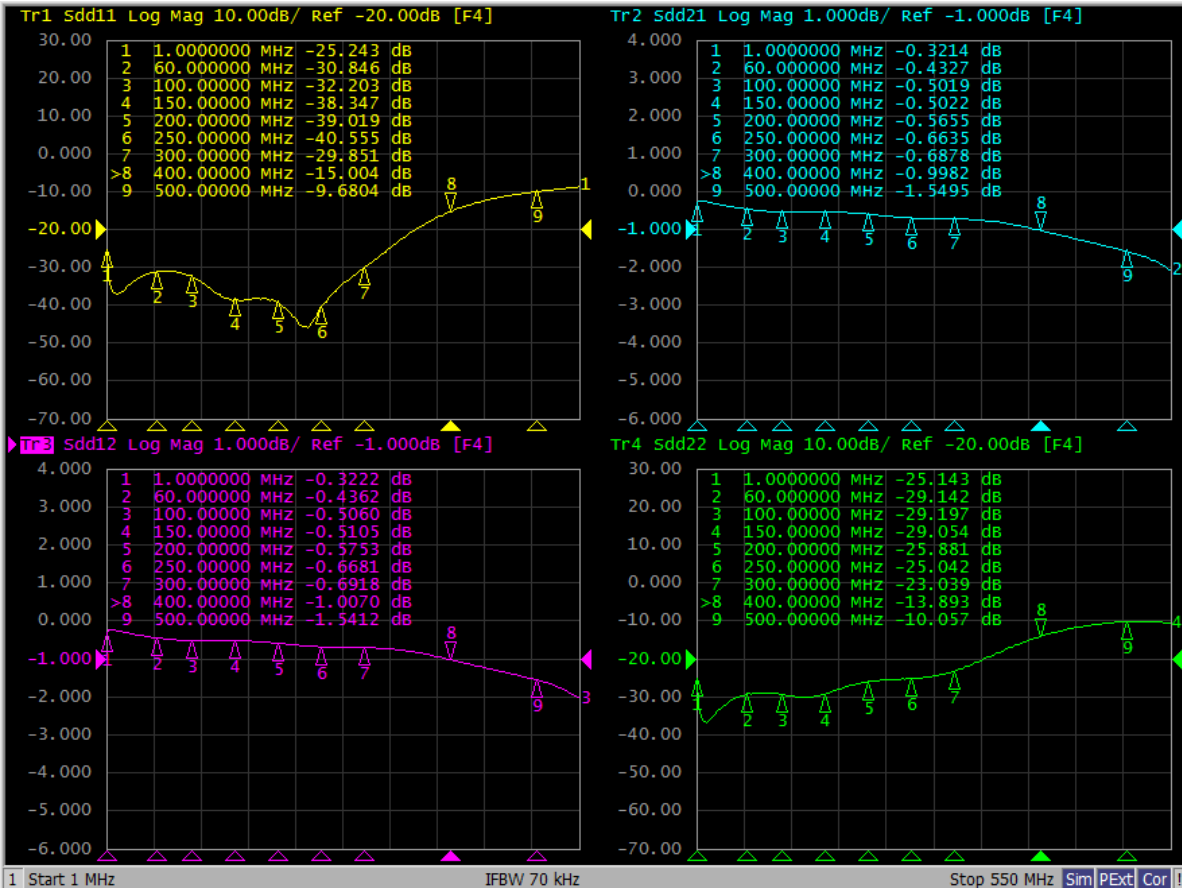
Tr1 Sdd11 Log Mag 10.00dB/ Ref -20.00dB [F4]

| | | |
|---|---|---|
| 1 | 1.0000000 MHz | -25.243 dB |
| 2 | 60.000000 MHz | -30.846 dB |
| 3 | 100.00000 MHz | -32.203 dB |
| 4 | 150.00000 MHz | -38.347 dB |
| 5 | 200.00000 MHz | -39.019 dB |
| 6 | 250.00000 MHz | -40.555 dB |
| 7 | 300.00000 MHz | -29.851 dB |
| >8 | 400.00000 MHz | -15.004 dB |
| 9 | 500.00000 MHz | -9.6804 dB |

30.00 20.00 10.00 0.000 -10.00 -20.00 -30.00 -40.00 -50.00 -60.00 -70.00

1 2 3 4 5 6 7 8 9 1

Tr2 Sdd21 Log Mag 1.000dB/ Ref -1.000dB [F4]

| | | |
|---|---|---|
| 1 | 1.0000000 MHz | -0.3214 dB |
| 2 | 60.000000 MHz | -0.4327 dB |
| 3 | 100.00000 MHz | -0.5019 dB |
| 4 | 150.00000 MHz | -0.5022 dB |
| 5 | 200.00000 MHz | -0.5655 dB |
| 6 | 250.00000 MHz | -0.6635 dB |
| 7 | 300.00000 MHz | -0.6878 dB |
| >8 | 400.00000 MHz | -0.9982 dB |
| 9 | 500.00000 MHz | -1.5495 dB |

4.000 3.000 2.000 1.000 0.000 -1.000 -2.000 -3.000 -4.000 -5.000 -6.000

1 2 3 4 5 6 7 8 9 2

Tr3 Sdd12 Log Mag 1.000dB/ Ref -1.000dB [F4]

| | | |
|---|---|---|
| 1 | 1.0000000 MHz | -0.3222 dB |
| 2 | 60.000000 MHz | -0.4362 dB |
| 3 | 100.00000 MHz | -0.5060 dB |
| 4 | 150.00000 MHz | -0.5105 dB |
| 5 | 200.00000 MHz | -0.5753 dB |
| 6 | 250.00000 MHz | -0.6681 dB |
| 7 | 300.00000 MHz | -0.6918 dB |
| >8 | 400.00000 MHz | -1.0070 dB |
| 9 | 500.00000 MHz | -1.5412 dB |

4.000 3.000 2.000 1.000 0.000 -1.000 -2.000 -3.000 -4.000 -5.000 -6.000

1 2 3 4 5 6 7 8 9 3

Tr4 Sdd22 Log Mag 10.00dB/ Ref -20.00dB [F4]

| | | |
|---|---|---|
| 1 | 1.0000000 MHz | -25.143 dB |
| 2 | 60.000000 MHz | -29.142 dB |
| 3 | 100.00000 MHz | -29.197 dB |
| 4 | 150.00000 MHz | -29.054 dB |
| 5 | 200.00000 MHz | -25.881 dB |
| 6 | 250.00000 MHz | -25.042 dB |
| 7 | 300.00000 MHz | -23.039 dB |
| >8 | 400.00000 MHz | -13.893 dB |
| 9 | 500.00000 MHz | -10.057 dB |

30.00 20.00 10.00 0.000 -10.00 -20.00 -30.00 -40.00 -50.00 -60.00 -70.00

1 2 3 4 5 6 7 8 9 4

1 Start 1 MHz IFBW 70 kHz Stop 550 MHz Sim PExt Cor !